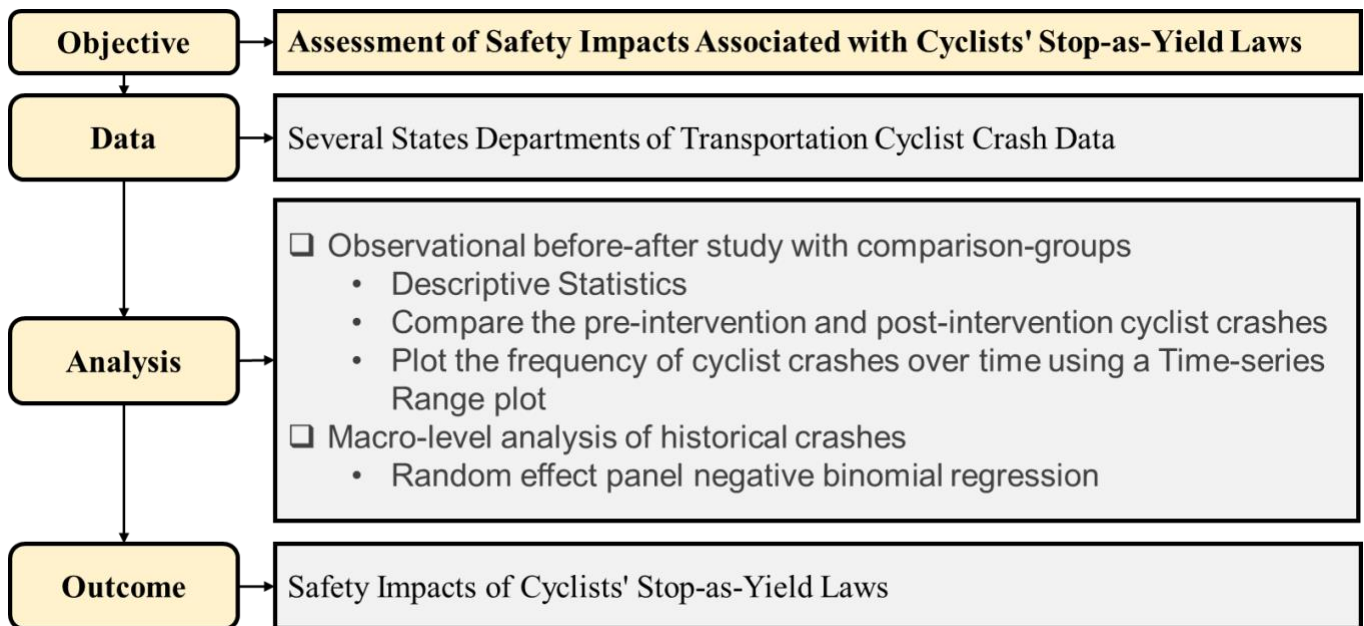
Objective

Assessment of Safety Impacts Associated with Cyclists' Stop-as-Yield Laws

Data

Several States Departments of Transportation Cyclist Crash Data

Analysis

❑ Observational before-after study with comparison-groups
• Descriptive Statistics
• Compare the pre-intervention and post-intervention cyclist crashes
• Plot the frequency of cyclist crashes over time using a Time-series Range plot
❑ Macro-level analysis of historical crashes
• Random effect panel negative binomial regression

Outcome

Safety Impacts of Cyclists' Stop-as-Yield Laws